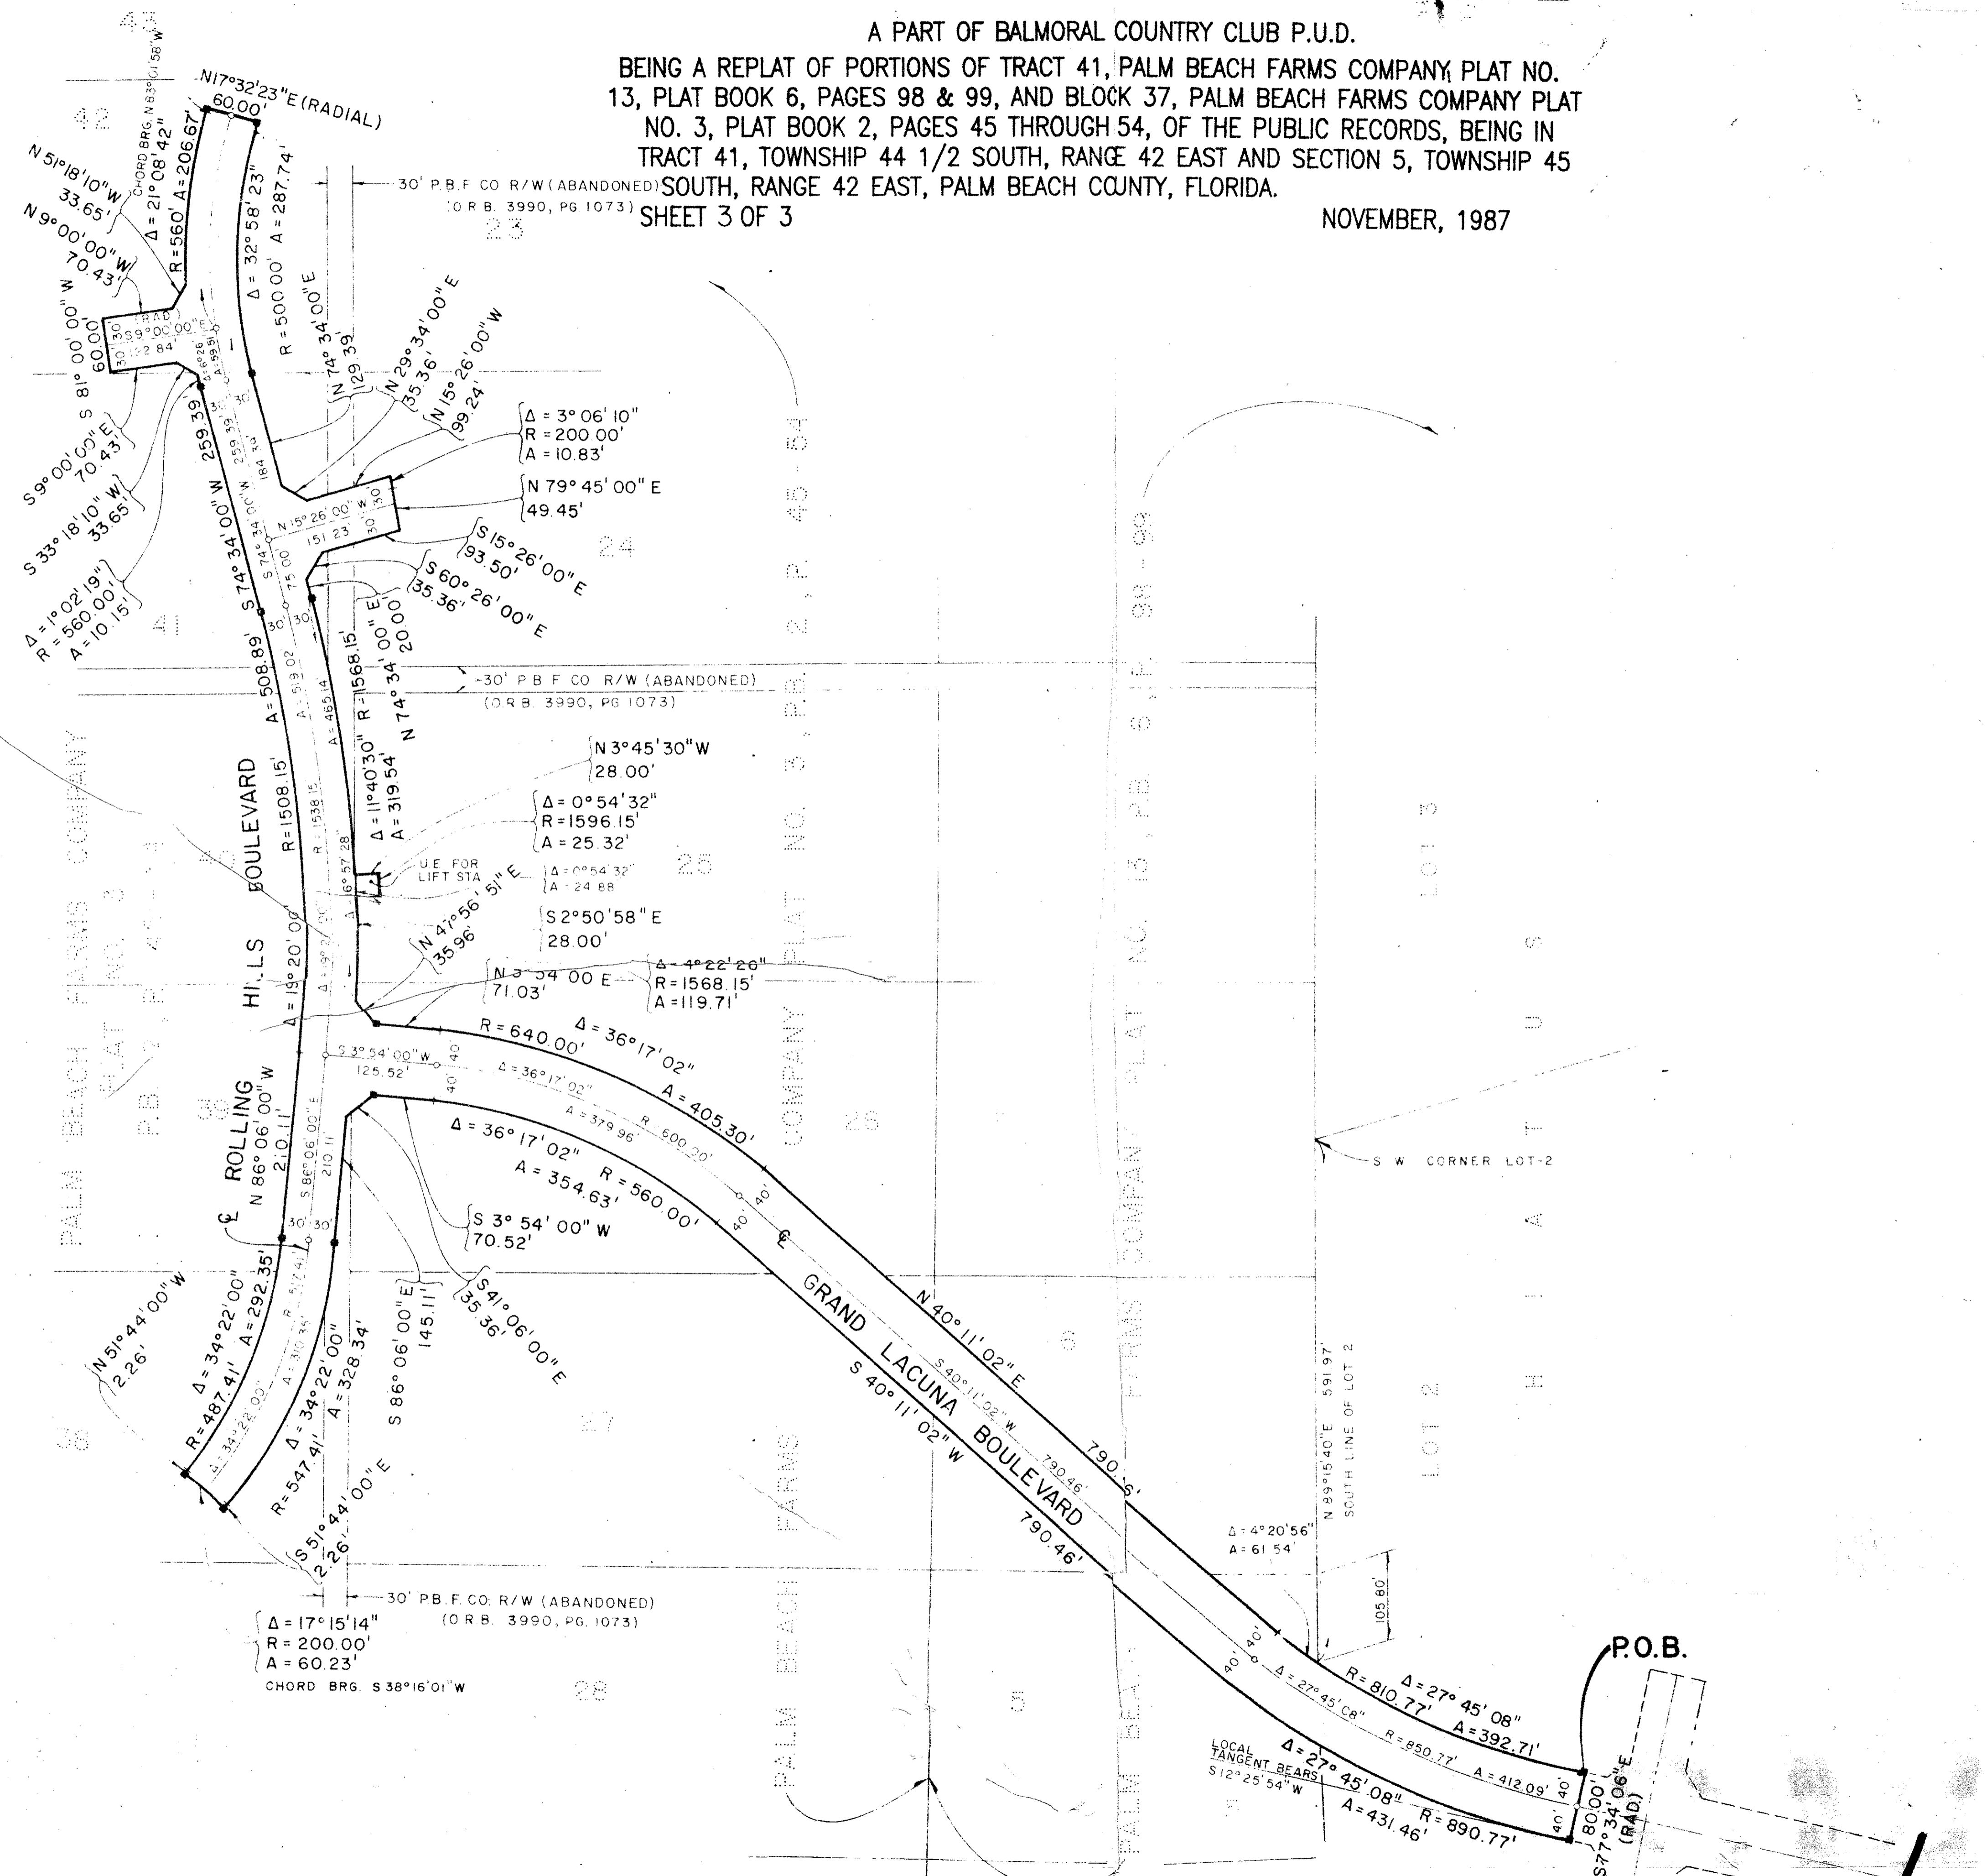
A PART OF BALMORAL COUNTRY CLUB P.U.D.
BEING A REPLAT OF PORTIONS OF TRACT 41, PALM BEACH FARMS COMPANY PLAT NO. 13, PLAT BOOK 6, PAGES 98 & 99, AND BLOCK 37, PALM BEACH FARMS COMPANY PLAT NO. 3, PLAT BOOK 2, PAGES 45 THROUGH 54, OF THE PUBLIC RECORDS, BEING IN TRACT 41, TOWNSHIP 44 1/2 SOUTH, RANGE 42 EAST AND SECTION 5, TOWNSHIP 45 SOUTH, RANGE 42 EAST, PALM BEACH COUNTY, FLORIDA.
SHEET 3 OF 3
NOVEMBER, 1987

N17°32'23"E (RADIAL)
60.00'
CHORD BRG. N 83°01'58" W
Δ = 21°08'42"
R = 560' A = 206.67
N 51°18'10" W
33.65'
N 9°00'00" W
70.43'
S 81°00'00" W
60.00'
Δ = 32°58'23"
R = 500.00' A = 287.74'
30' P.B.F. CO. R/W (ABANDONED)
(O.R.B. 3990, PG 1073)
N 74°34'00" E
129.39'
N 29°34'00" E
35.36'
N 15°26'00" W
99.24'
Δ = 3°06'10"
R = 200.00'
A = 10.83'
N 79°45'00" E
49.45'
S 9°00'00" E
70.43'
S 33°18'10" W
33.65'
Δ = 1°02'19"
R = 560.00'
A = 10.15'
259.39
S 74°34'00" W
N 15°26'00" W
151.23
S 15°26'00" E
93.50'
S 60°26'00" E
35.36'
N 74°34'00" E
20.00
R = 1568.15'
A = 508.89'
Δ = 11°40'30"
A = 319.54'
30' P.B.F. CO. R/W (ABANDONED)
(O.R.B. 3990, PG 1073)
N 3°45'30" W
28.00'
Δ = 0°54'32"
R = 1596.15'
A = 25.32'
U.E. FOR LIFT STA.
Δ = 0°54'32"
A = 24.88
R = 1508.15'
HILLS BOULEVARD
N 47°56'51" E
35.96'
S 2°50'58" E
28.00'
N 3°54'00" E
71.03'
Δ = 4°22'26"
R = 1568.15'
A = 119.71'
Δ = 19°20'00"
R = 640.00'
Δ = 36°17'02"
A = 405.30'
S 3°54'00" W
125.52'
Δ = 36°17'02"
A = 379.96
R = 600.00'
ROLLING
N 86°06'00" W
210.11'
Δ = 36°17'02"
R = 560.00'
A = 354.63'
S 86°06'00" E
210.11
S 3°54'00" W
70.52'
S 41°06'00" E
35.36'
S 86°06'00" E
145.11'
GRAND LACUNA BOULEVARD
N 40°11'02" E
S 40°11'02" W
790.46'
790.46'
S 40°11'02" W
790.46'
N 51°44'00" W
2.26'
Δ = 34°22'00"
R = 487.41'
A = 292.35'
Δ = 34°22'00"
R = 547.41'
A = 328.34'
S 51°44'00" E
2.26'
30' P.B.F. CO. R/W (ABANDONED)
(O.R.B. 3990, PG 1073)
Δ = 17°15'14"
R = 200.00'
A = 60.23'
CHORD BRG. S 38°16'01" W
S.W. CORNER LOT-2
N 89°15'40" E 591.97'
SOUTH LINE OF LOT 2
Δ = 4°20'56"
A = 61.54'
105.80'
P.O.B.
R = 810.77'
Δ = 27°45'08"
A = 392.71'
Δ = 27°45'08"
R = 850.77'
A = 412.09'
LOCAL TANGENT BEARS
S 12°25'54" W
Δ = 27°45'08"
R = 890.77'
A = 431.46'
80.00'
S 77°34'06" E (RAD)
PALM BEACH FARMS COMPANY PLAT NO. 3, P.B. 2, P. 45-54
PALM BEACH FARMS COMPANY PLAT NO. 13, P.B. 6, P. 98-99
LOT 3
LOT 2
42
23
24
41
25
26
27
28
5
38